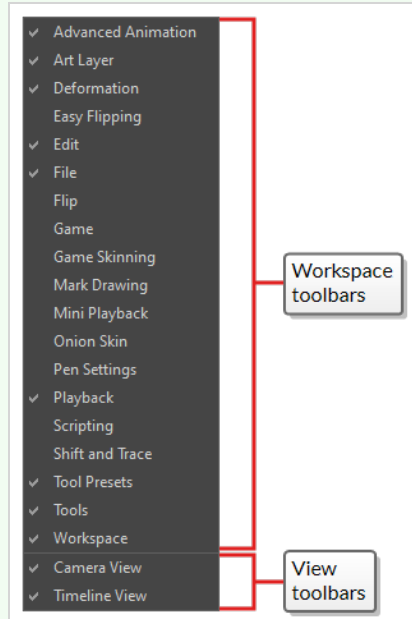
✔ Advanced Animation
✔ Art Layer
✔ Deformation
Easy Flipping
✔ Edit
✔ File
Flip
Game
Game Skinning
Mark Drawing
Mini Playback
Onion Skin
Pen Settings
✔ Playback
Scripting
Shift and Trace
✔ Tool Presets
✔ Tools
✔ Workspace
✔ Camera View
✔ Timeline View

Workspace toolbars

View toolbars